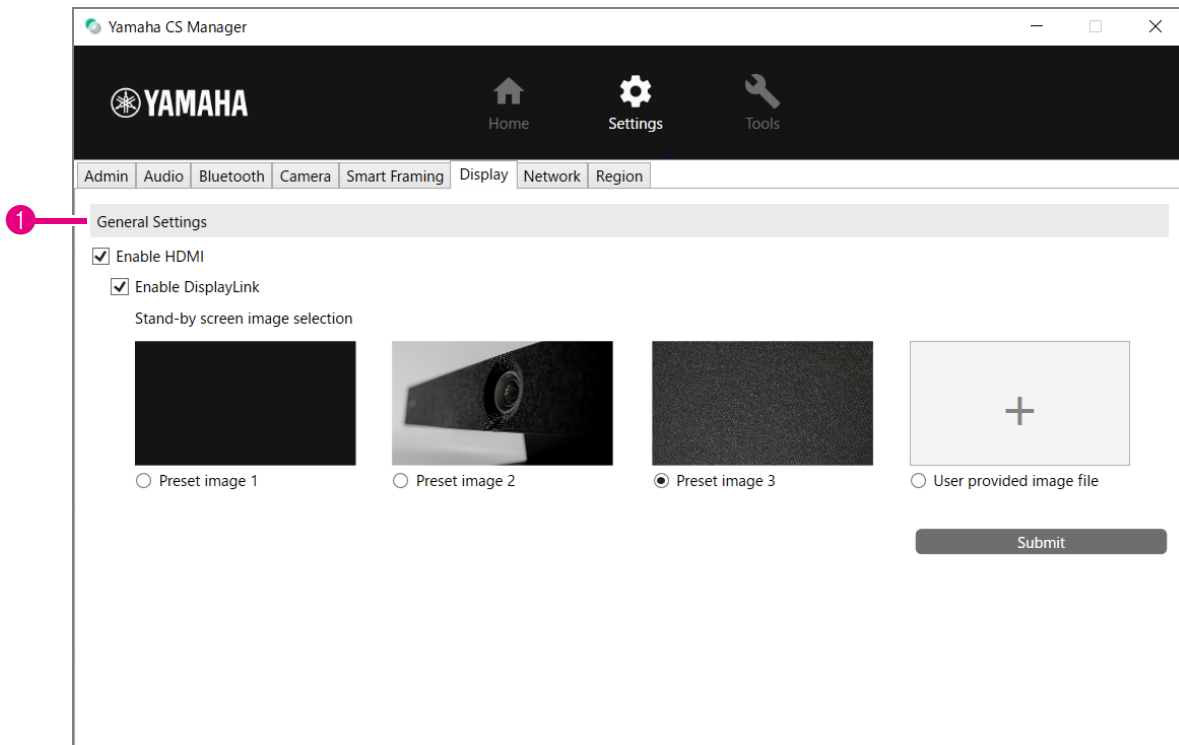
Yamaha CS Manager

YAMAHA

Home

Settings

Tools

Admin | Audio | Bluetooth | Camera | Smart Framing | Display | Network | Region

1

General Settings

Enable HDMI

Enable DisplayLink

Stand-by screen image selection

+

Preset image 1

Preset image 2

Preset image 3

User provided image file

Submit